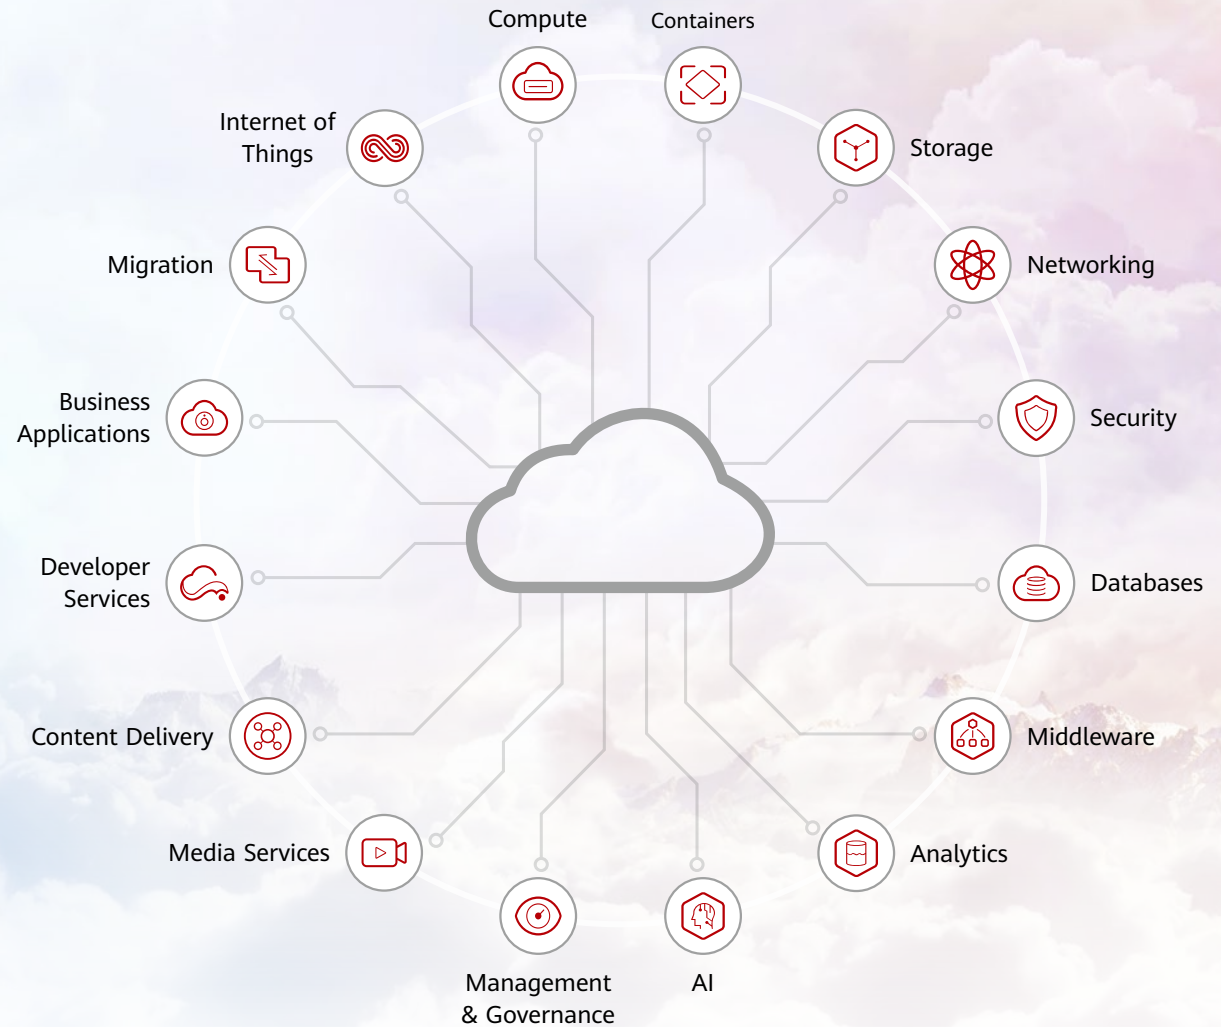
Compute
Containers
Internet of Things
Storage
Migration
Networking
Business Applications
Security
Developer Services
Databases
Content Delivery
Middleware
Media Services
Analytics
Management & Governance
AI